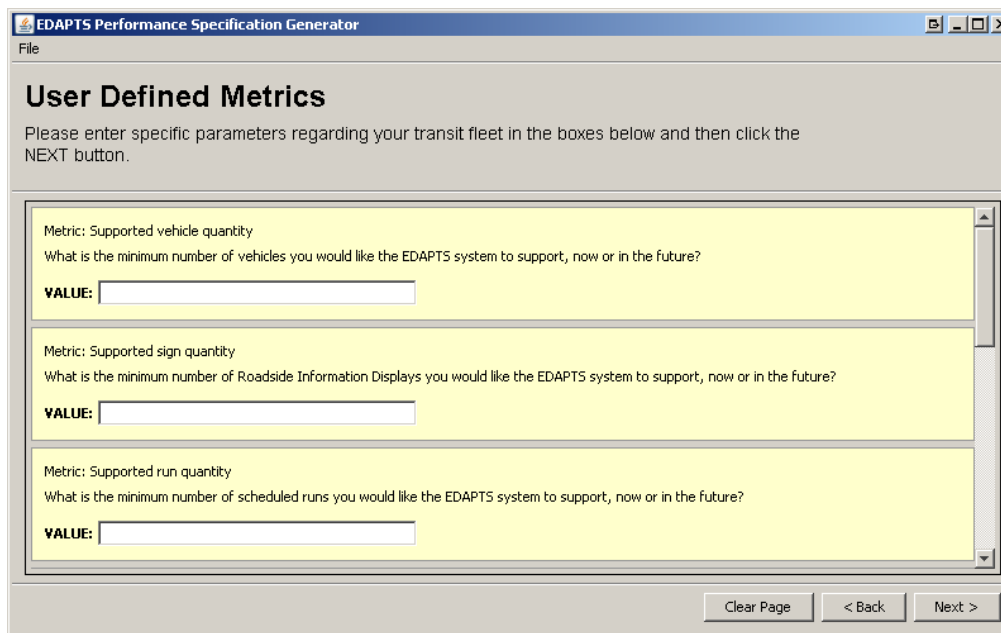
EDAPTS Performance Specification Generator

File

User Defined Metrics

Please enter specific parameters regarding your transit fleet in the boxes below and then click the NEXT button.

Metric: Supported vehicle quantity

What is the minimum number of vehicles you would like the EDAPTS system to support, now or in the future?

VALUE:

Metric: Supported sign quantity

What is the minimum number of Roadside Information Displays you would like the EDAPTS system to support, now or in the future?

VALUE:

Metric: Supported run quantity

What is the minimum number of scheduled runs you would like the EDAPTS system to support, now or in the future?

VALUE:

Clear Page

< Back

Next >